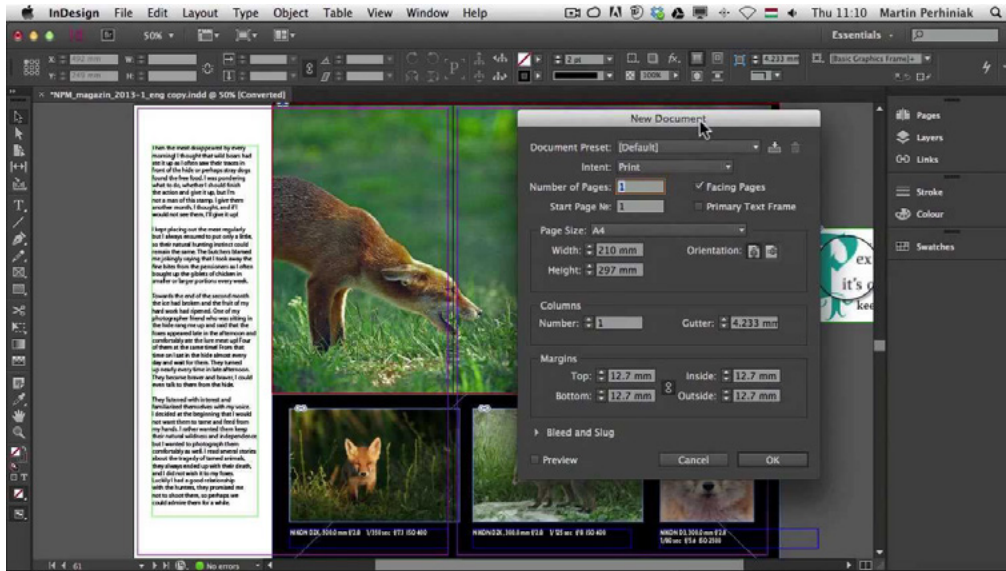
InDesign File Edit Layout Type Object Table View Window Help

Thu 11:10 Martin Perhiniak

50%

Essentials

4.233 mm

[Basic Graphics Frame]+

*NPM_magazin_2013-1_eng copy.indd @ 50% [Converted]

New Document

Document Preset: [Default]

Intent: Print

Number of Pages: 1

Facing Pages

Start Page No: 1

Primary Text Frame

Page Size: A4

Width: 210 mm

Orientation:

Height: 297 mm

Columns

Number: 1

Gutter: 4.233 mm

Margins

Top: 12.7 mm

Inside: 12.7 mm

Bottom: 12.7 mm

Outside: 12.7 mm

Bleed and Slug

Preview

Cancel

OK

Pages

Layers

Links

Stroke

Colour

Swatches

ex

it's c

kee

61

No errors

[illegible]